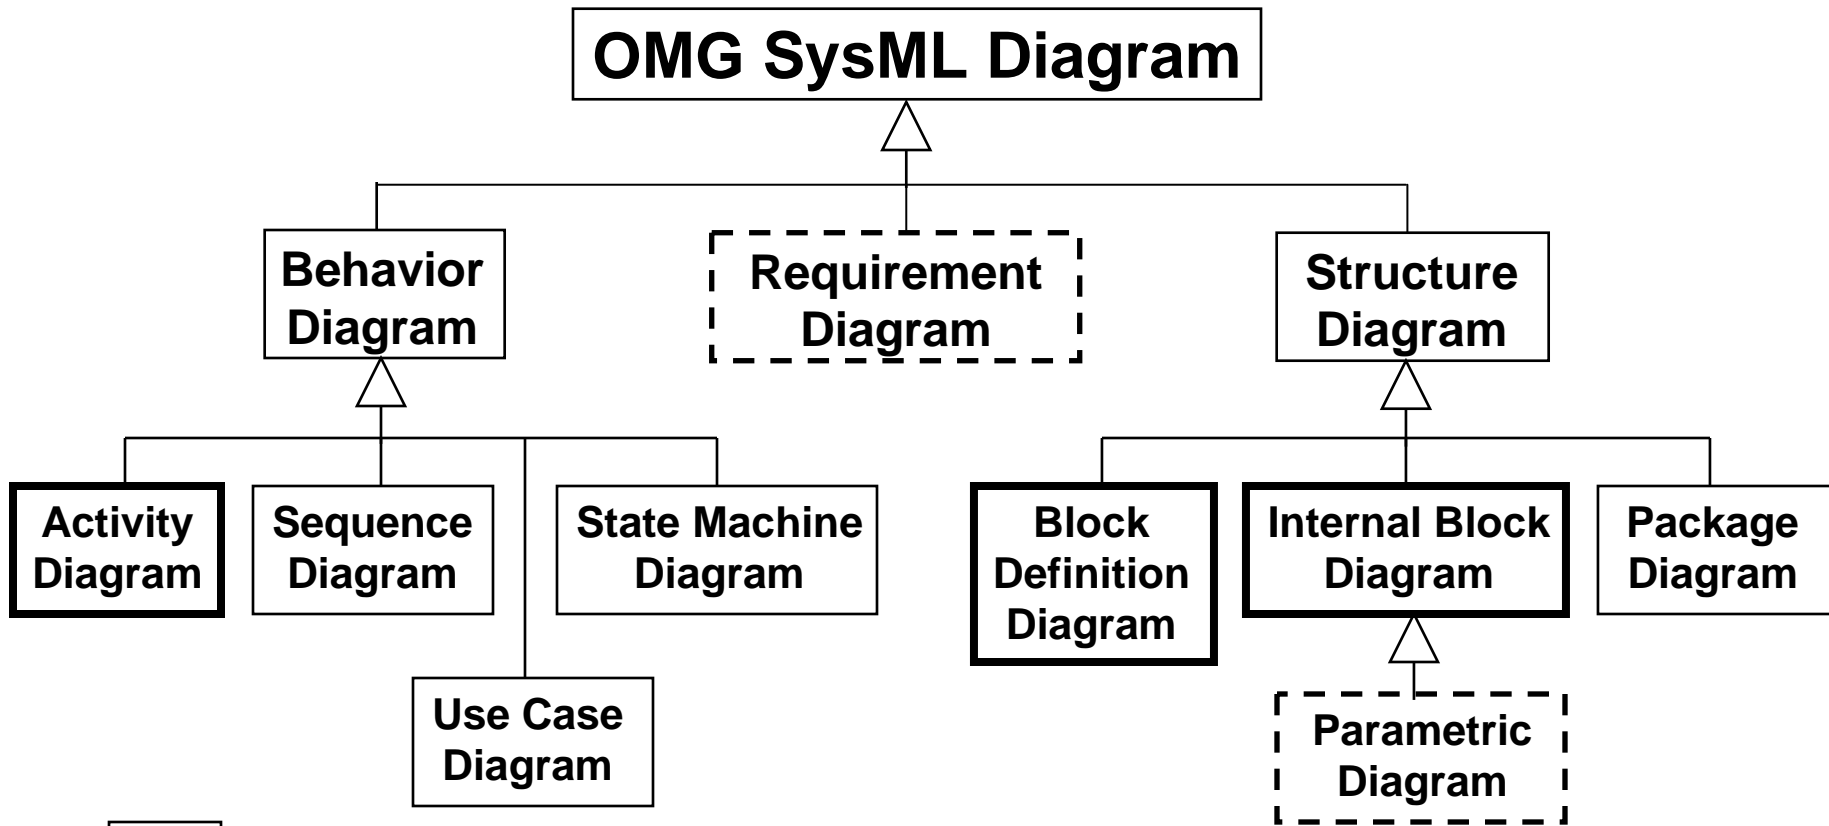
OMG SysML Diagram

Behavior Diagram

Requirement Diagram

Structure Diagram

Activity Diagram

Sequence Diagram

State Machine Diagram

Use Case Diagram

Block Definition Diagram

Internal Block Diagram

Package Diagram

Parametric Diagram